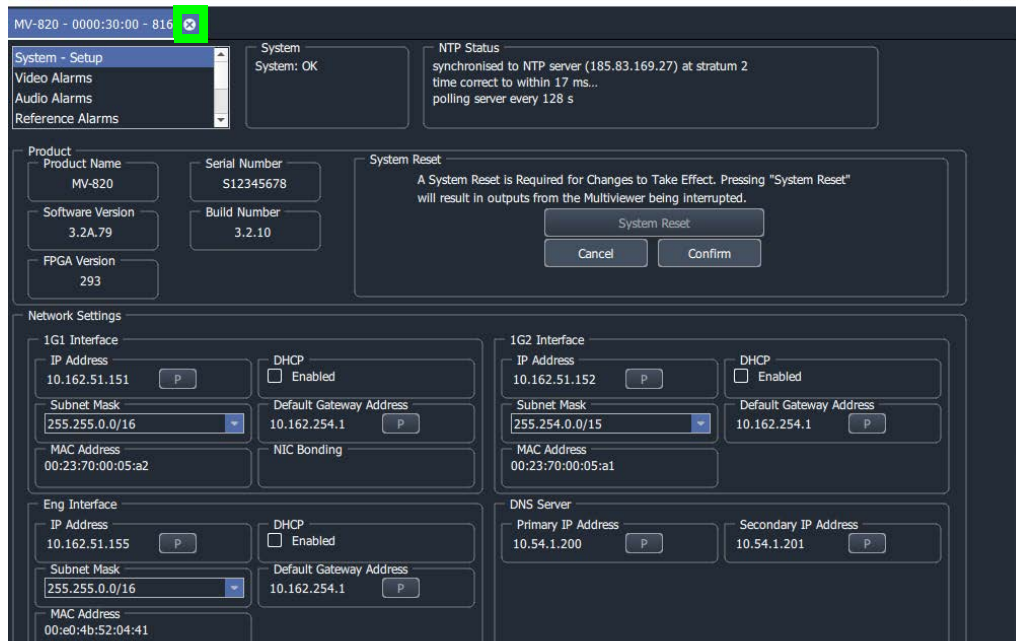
MV-820 - 0000:30:00 - 816

System - Setup
Video Alarms
Audio Alarms
Reference Alarms

System
System: OK

NTP Status
synchronised to NTP server (185.83.169.27) at stratum 2
time correct to within 17 ms...
polling server every 128 s

Product
Product Name
MV-820
Serial Number
S12345678
Software Version
3.2A.79
Build Number
3.2.10
FPGA Version
293

System Reset
A System Reset is Required for Changes to Take Effect. Pressing "System Reset" will result in outputs from the Multiviewer being interrupted.
System Reset
Cancel
Confirm

Network Settings
1G1 Interface
IP Address
10.162.51.151
P
DHCP
Enabled
Subnet Mask
255.255.0.0/16
Default Gateway Address
10.162.254.1
P
MAC Address
00:23:70:00:05:a2
NIC Bonding

1G2 Interface
IP Address
10.162.51.152
P
DHCP
Enabled
Subnet Mask
255.254.0.0/15
Default Gateway Address
10.162.254.1
P
MAC Address
00:23:70:00:05:a1

Eng Interface
IP Address
10.162.51.155
P
DHCP
Enabled
Subnet Mask
255.255.0.0/16
Default Gateway Address
10.162.254.1
P
MAC Address
00:e0:4b:52:04:41

DNS Server
Primary IP Address
10.54.1.200
P
Secondary IP Address
10.54.1.201
P